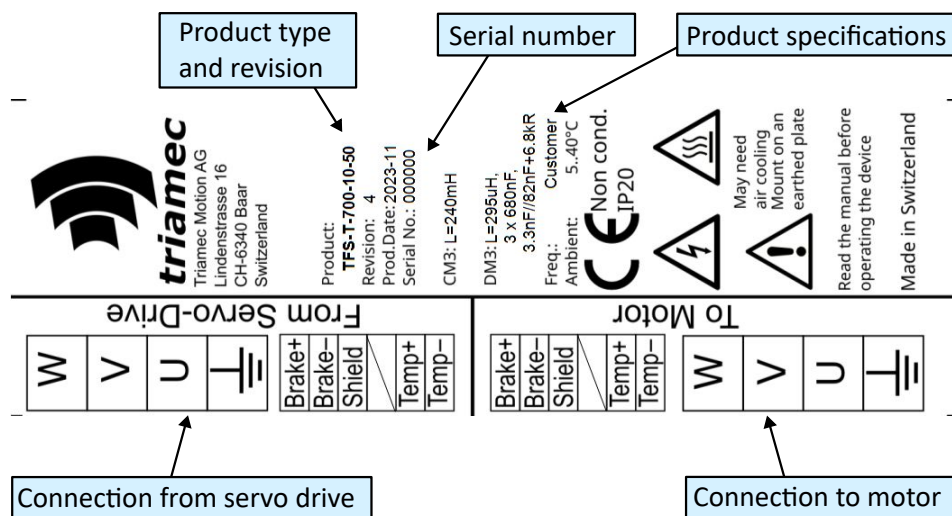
Product type and revision

Serial number

Product specifications

triamec

Triamec Motion AG
Lindenstrasse 16
CH-6340 Baar
Switzerland

Product:
TFS-T-700-10-50
Revision: 4
Prod.Date: 2023-11
Serial No.: 000000

CM3: L=240mH

DM3: L=295uH,
3 x 680nF,
3.3nF//82nF+6.8kR

Freq.: Customer
Ambient: 5..40°C

Non cond.
IP20

May need air cooling
Mount on an earthed plate

Read the manual before operating the device

Made in Switzerland

From Servo-Drive

| W | V | U | ⏚ |
|---|---|---|---|

| Brake+ | Brake– | Shield | | Temp+ | Temp– |
|---|---|---|---|---|---|

To Motor

| Brake+ | Brake– | Shield | | Temp+ | Temp– |
|---|---|---|---|---|---|

| W | V | U | ⏚ |
|---|---|---|---|

Connection from servo drive

Connection to motor